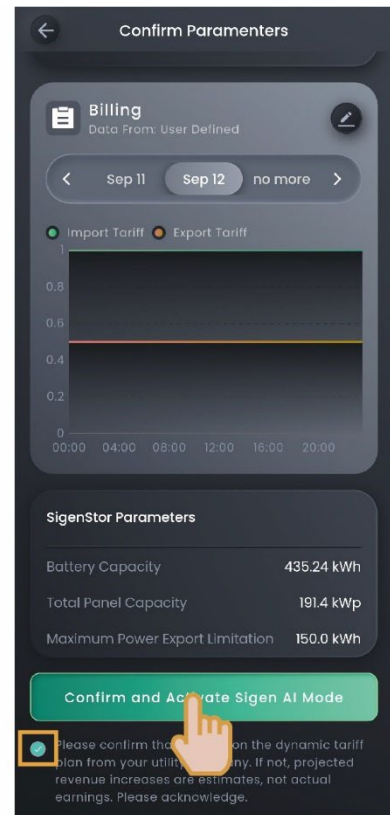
Confirm Paramenters

Billing
Data From: User Defined

Sep 11 Sep 12 no more

Import Tariff Export Tariff

1
0.8
0.6
0.4
0.2
0
00:00 04:00 08:00 12:00 16:00 20:00

SigenStor Parameters

Battery Capacity 435.24 kWh
Total Panel Capacity 191.4 kWp
Maximum Power Export Limitation 150.0 kWh

Confirm and Ac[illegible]vate Sigen AI Mode

Please confirm th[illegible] on the dynamic tariff plan from your utilit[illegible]ny. If not, projected revenue increases are estimates, not actual earnings. Please acknowledge.